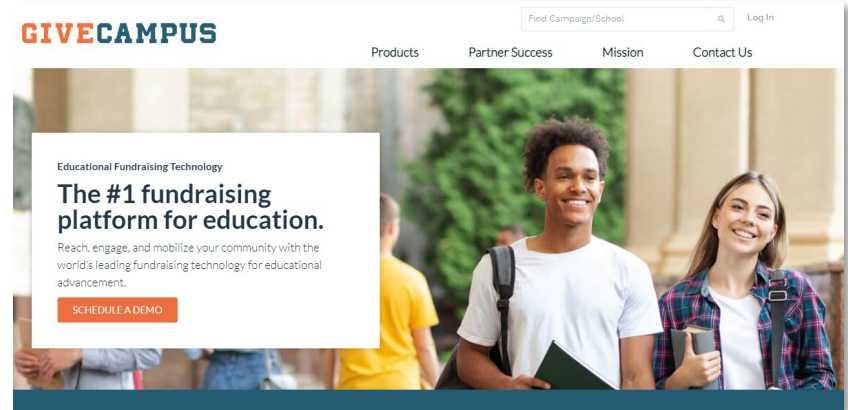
GIVECAMPUS

Find Campaign/School

Log In

Products

Partner Success

Mission

Contact Us

Educational Fundraising Technology

The #1 fundraising platform for education.

Reach, engage, and mobilize your community with the world's leading fundraising technology for educational advancement.

SCHEDULE A DEMO